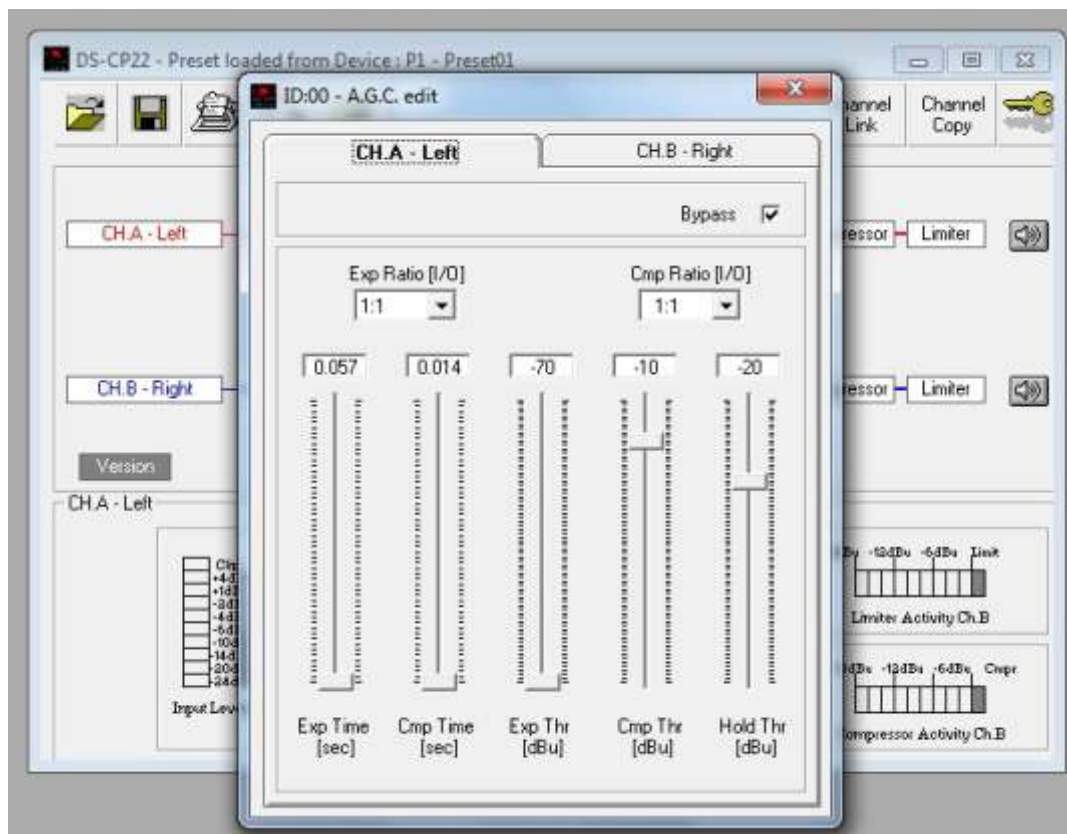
DS-CP22 - Preset loaded from Device : P1 - Preset01

ID:00 - A.G.C. edit

annel Link

Channel Copy

CH.A - Left

CH.B - Right

Bypass

CH.A - Left

ressor

Limiter

Exp Ratio [I/O]

Cmp Ratio [I/O]

1:1

1:1

0.057

0.014

-70

-10

-20

CH.B - Right

ressor

Limiter

Version

CH.A - Left

Clip
+4d
+1d
-2d
-4d
-6d
-10d
-14d
-20d
-24d

Input Leve

Exp Time [sec]

Cmp Time [sec]

Exp Thr [dBu]

Cmp Thr [dBu]

Hold Thr [dBu]

Bu -12dBu -6dBu Limit

Limiter Activity Ch.B

dBu -12dBu -6dBu Cmpr

ompressor Activity Ch.B